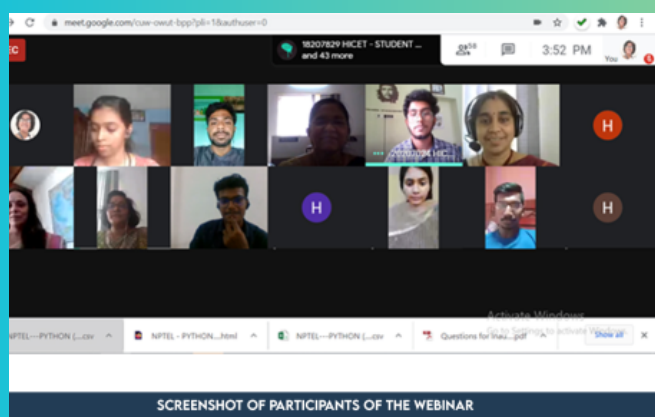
meet.google.com/cuw-owut-bpp?pli=1&authuser=0

EC

18207829 HICET - STUDENT ...
and 43 more

50

3:52 PM

You

H

H

H

Activate Windows
Go to Settings to activate Windows.

NPTEL---PYTHON (....csv

NPTEL - PYTHON....html

NPTEL---PYTHON (....csv

Questions for inau....pdf

Show all

SCREENSHOT OF PARTICIPANTS OF THE WEBINAR